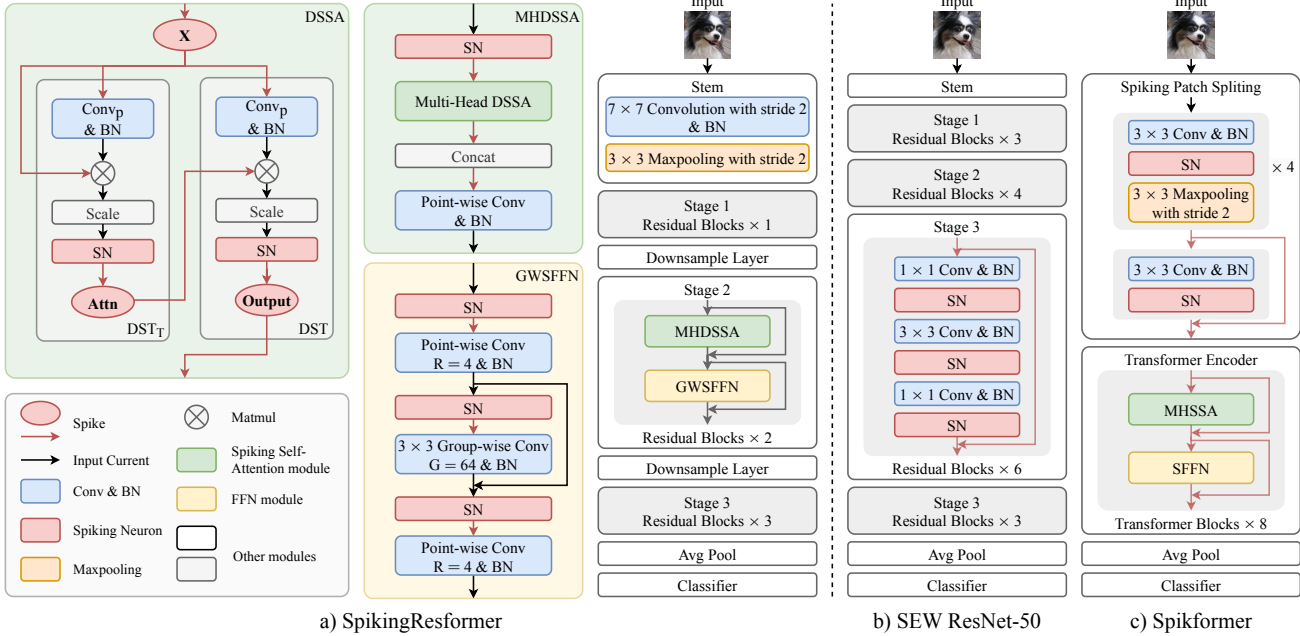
DSSA

X

Conv$_P$ & BN

Scale

SN

Attn

DST$_T$

Conv$_P$ & BN

Scale

SN

Output

DST

Spike

Input Current

Conv & BN

Spiking Neuron

Maxpooling

Matmul

Spiking Self-Attention module

FFN module

Other modules

MHDSSA

SN

Multi-Head DSSA

Concat

Point-wise Conv & BN

GWSFFN

SN

Point-wise Conv R = 4 & BN

SN

3 × 3 Group-wise Conv G = 64 & BN

SN

Point-wise Conv R = 4 & BN

Input

Stem

7 × 7 Convolution with stride 2 & BN

3 × 3 Maxpooling with stride 2

Stage 1
Residual Blocks × 1

Downsample Layer

Stage 2

MHDSSA

GWSFFN

Residual Blocks × 2

Downsample Layer

Stage 3
Residual Blocks × 3

Avg Pool

Classifier

a) SpikingResformer

Input

Stem

Stage 1
Residual Blocks × 3

Stage 2
Residual Blocks × 4

Stage 3

1 × 1 Conv & BN

SN

3 × 3 Conv & BN

SN

1 × 1 Conv & BN

SN

Residual Blocks × 6

Stage 3
Residual Blocks × 3

Avg Pool

Classifier

b) SEW ResNet-50

Input

Spiking Patch Spliting

3 × 3 Conv & BN

SN

3 × 3 Maxpooling with stride 2

× 4

3 × 3 Conv & BN

SN

Transformer Encoder

MHSSA

SFFN

Transformer Blocks × 8

Avg Pool

Classifier

c) Spikformer